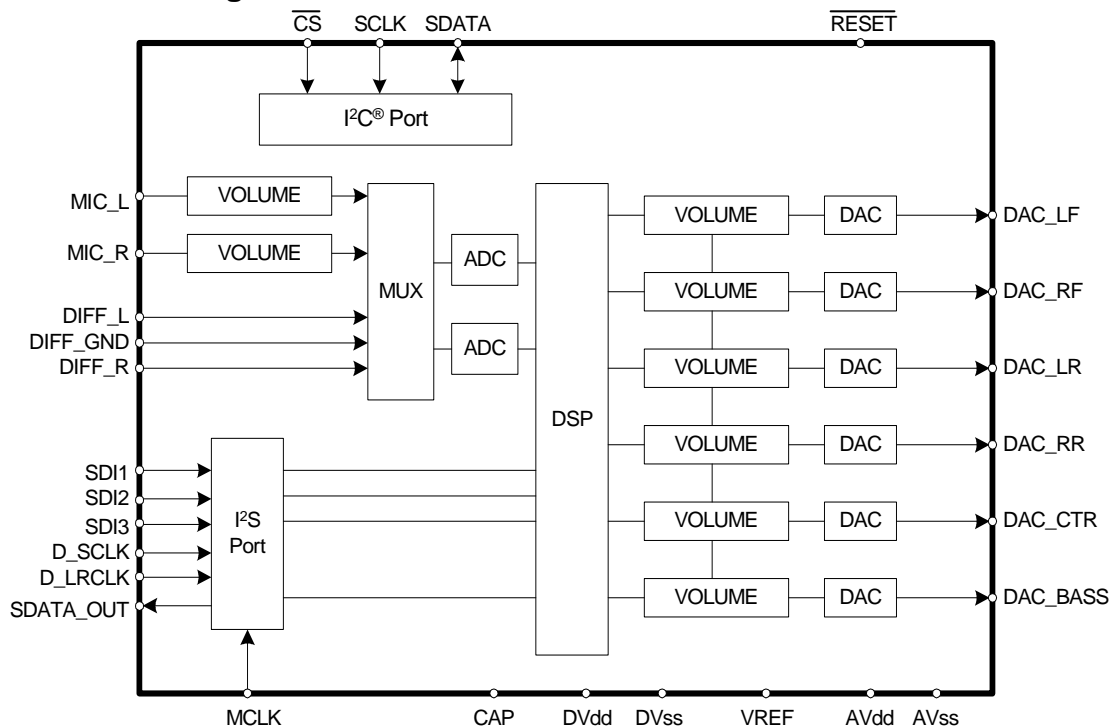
$\overline{CS}$ SCLK SDATA $\overline{RESET}$

I²C® Port

MIC_L
VOLUME
MIC_R
VOLUME
MUX
ADC
ADC
DIFF_L
DIFF_GND
DIFF_R

DSP

VOLUME DAC DAC_LF
VOLUME DAC DAC_RF
VOLUME DAC DAC_LR
VOLUME DAC DAC_RR
VOLUME DAC DAC_CTR
VOLUME DAC DAC_BASS

SDI1
SDI2
SDI3
D_SCLK
D_LRCLK
SDATA_OUT
I²S Port

MCLK CAP DVdd DVss VREF AVdd AVss